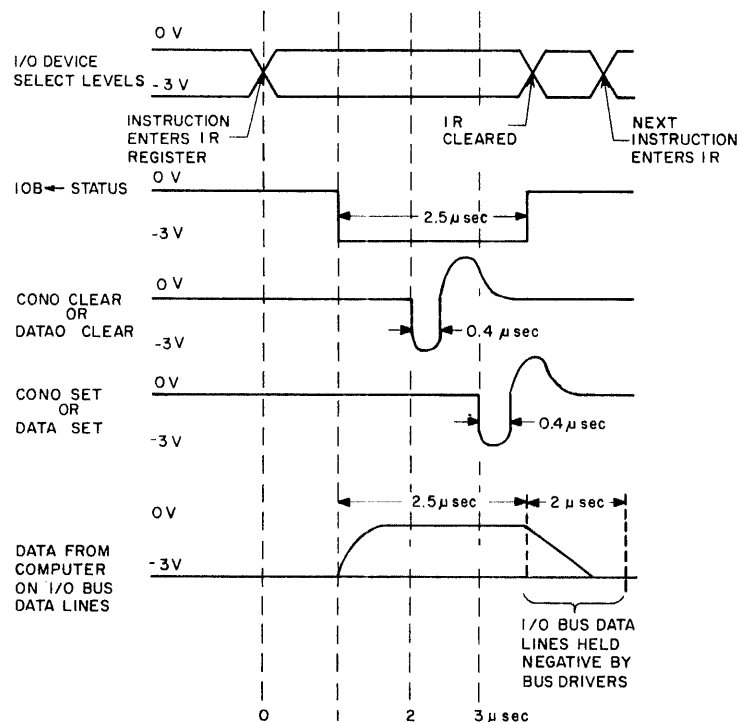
I/O DEVICE SELECT LEVELS

0 V

-3 V

INSTRUCTION ENTERS IR REGISTER

IR CLEARED

NEXT INSTRUCTION ENTERS IR

IOB← STATUS

0 V

-3 V

2.5 μ sec

CONO CLEAR OR DATAO CLEAR

0 V

-3V

0.4 μ sec

CONO SET OR DATA SET

0V

-3 V

0.4 μ sec

DATA FROM COMPUTER ON I/O BUS DATA LINES

0V

-3V

2.5 μ sec

2 μ sec

I/O BUS DATA LINES HELD NEGATIVE BY BUS DRIVERS

0

1

2

3 μ sec